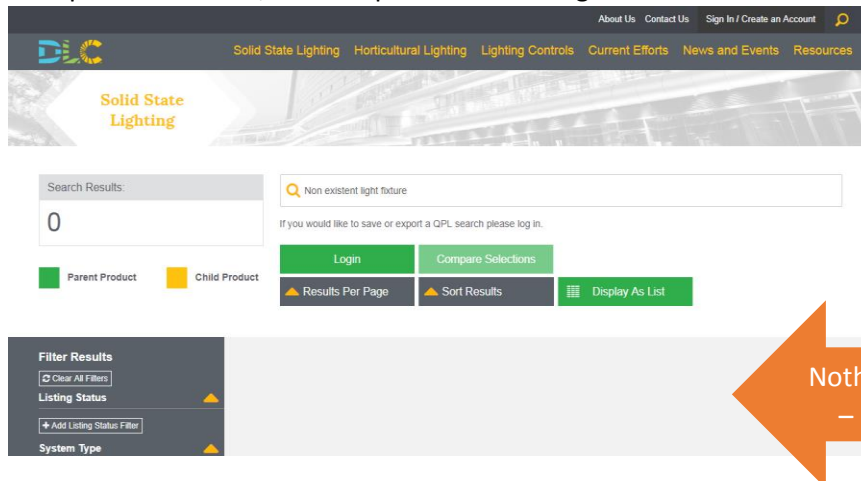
About Us Contact Us Sign In / Create an Account

DLC

Solid State Lighting Horticultural Lighting Lighting Controls Current Efforts News and Events Resources

Solid State Lighting

Search Results:

0

Non existent light fixture

If you would like to save or export a QPL search please log in.

Login

Compare Selections

Parent Product

Child Product

Results Per Page

Sort Results

Display As List

Filter Results

Clear All Filters

Listing Status

+ Add Listing Status Filter

System Type

Noth

–